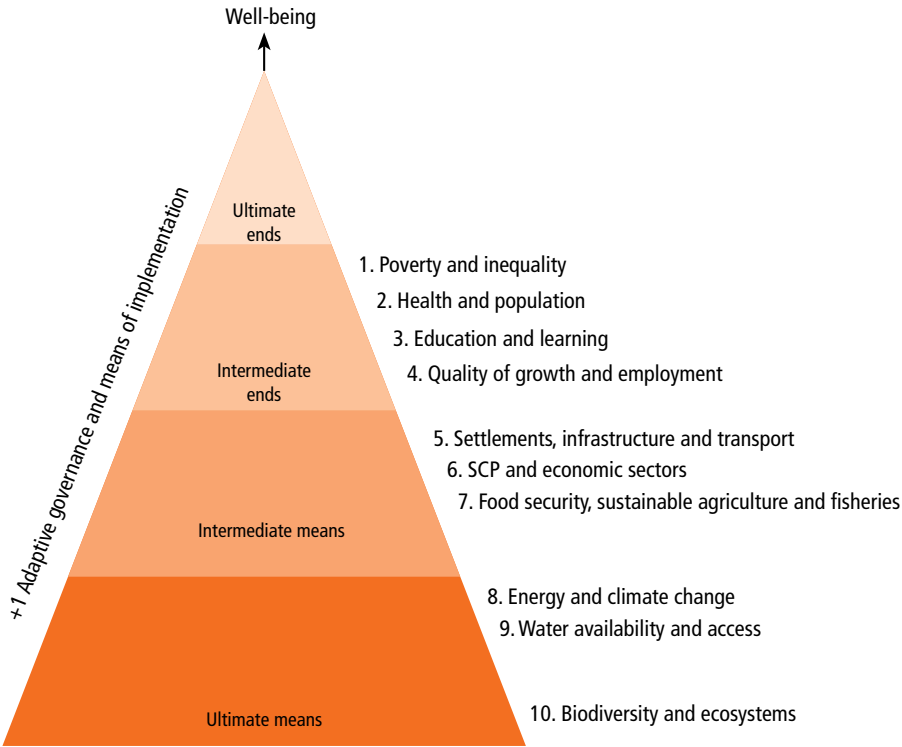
Well-being

+1 Adaptive governance and means of implementation

Ultimate ends

Intermediate ends

Intermediate means

Ultimate means

1. Poverty and inequality
2. Health and population
3. Education and learning
4. Quality of growth and employment
5. Settlements, infrastructure and transport
6. SCP and economic sectors
7. Food security, sustainable agriculture and fisheries
8. Energy and climate change
9. Water availability and access
10. Biodiversity and ecosystems